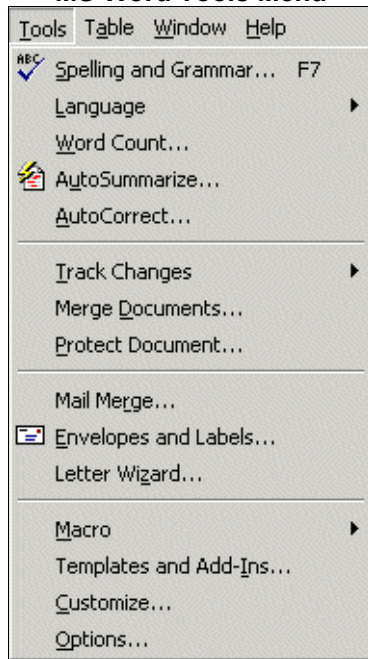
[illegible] Word Tools Menu

Tools Table Window Help

ABC Spelling and Grammar... F7
Language
Word Count...
AutoSummarize...
AutoCorrect...

Track Changes
Merge Documents...
Protect Document...

Mail Merge...
Envelopes and Labels...
Letter Wizard...

Macro
Templates and Add-Ins...
Customize...
Options...